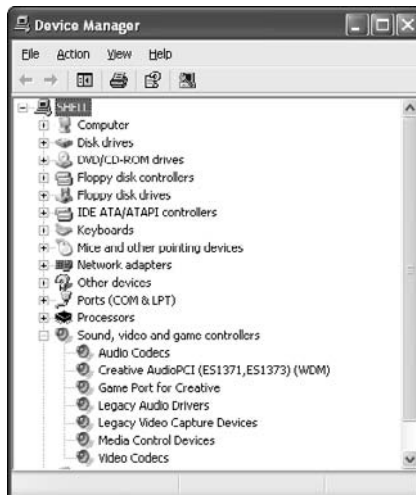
Device Manager

File Action View Help

SHELL
Computer
Disk drives
DVD/CD-ROM drives
Floppy disk controllers
Floppy disk drives
IDE ATA/ATAPI controllers
Keyboards
Mice and other pointing devices
Network adapters
Other devices
Ports (COM & LPT)
Processors
Sound, video and game controllers
Audio Codecs
Creative AudioPCI (ES1371,ES1373) (WDM)
Game Port for Creative
Legacy Audio Drivers
Legacy Video Capture Devices
Media Control Devices
Video Codecs